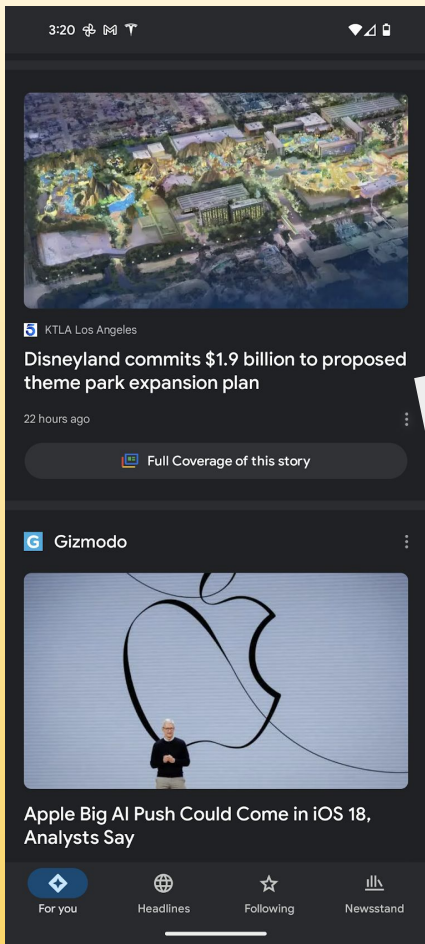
3:20

KTLA Los Angeles

Disneyland commits $1.9 billion to proposed theme park expansion plan

22 hours ago

Full Coverage of this story

Gizmodo

Apple Big AI Push Could Come in iOS 18, Analysts Say

For you
Headlines
Following
Newsstand